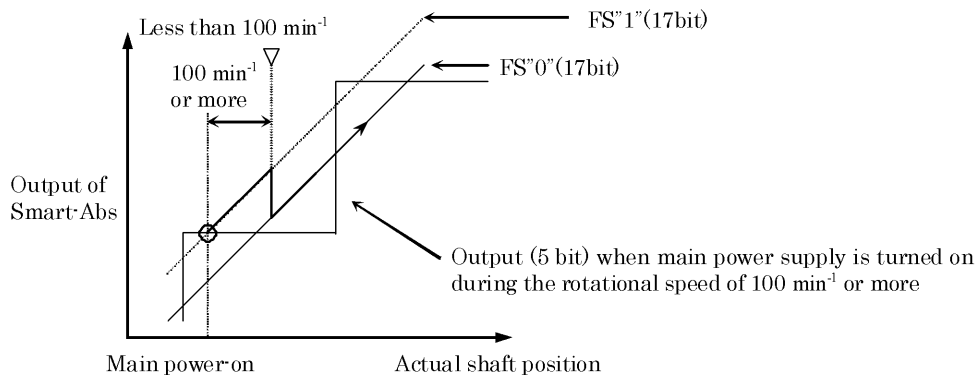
Less than 100 min$^{-1}$

FS"1"(17bit)

FS"0"(17bit)

100 min$^{-1}$ or more

Output of Smart-Abs

Output (5 bit) when main power supply is turned on during the rotational speed of 100 min$^{-1}$ or more

Main power-on

Actual shaft position